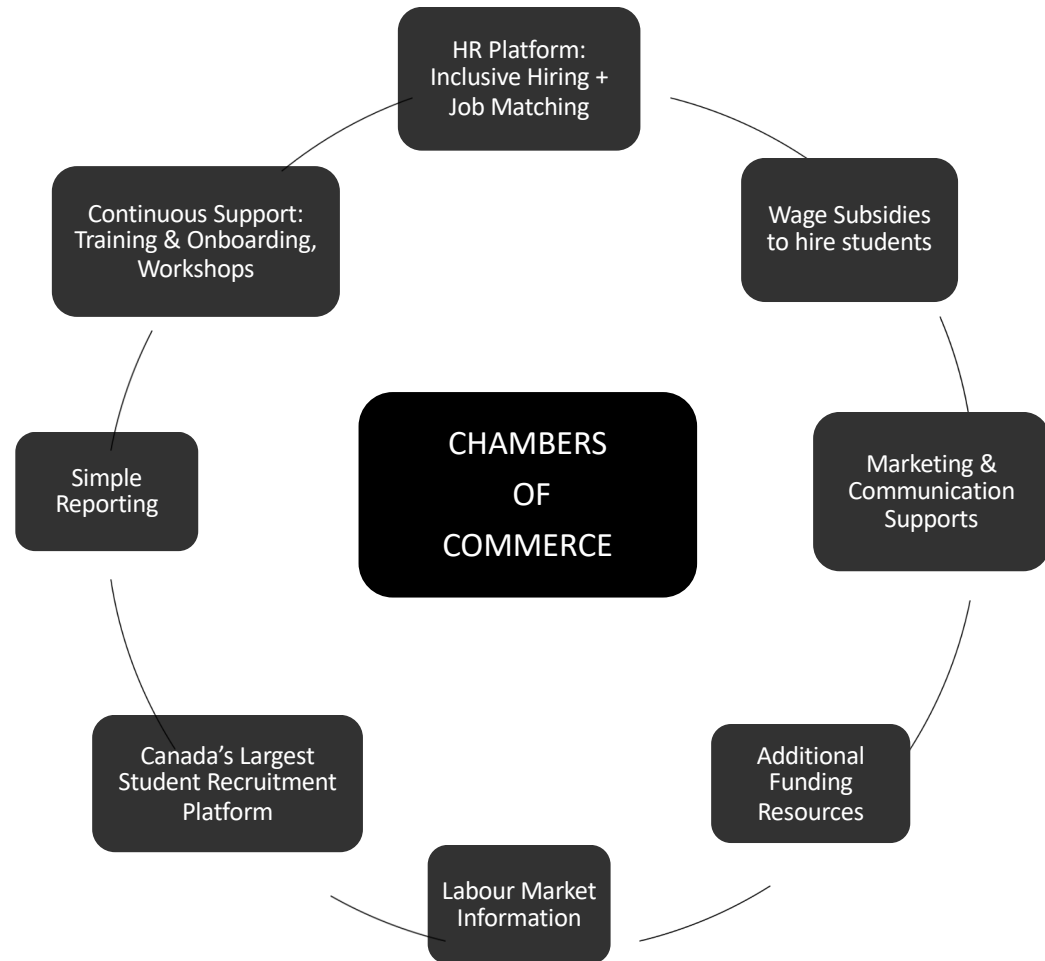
HR Platform: Inclusive Hiring + Job Matching

Wage Subsidies to hire students

Marketing & Communication Supports

Additional Funding Resources

Labour Market Information

Canada’s Largest Student Recruitment Platform

Simple Reporting

Continuous Support: Training & Onboarding, Workshops

CHAMBERS OF COMMERCE